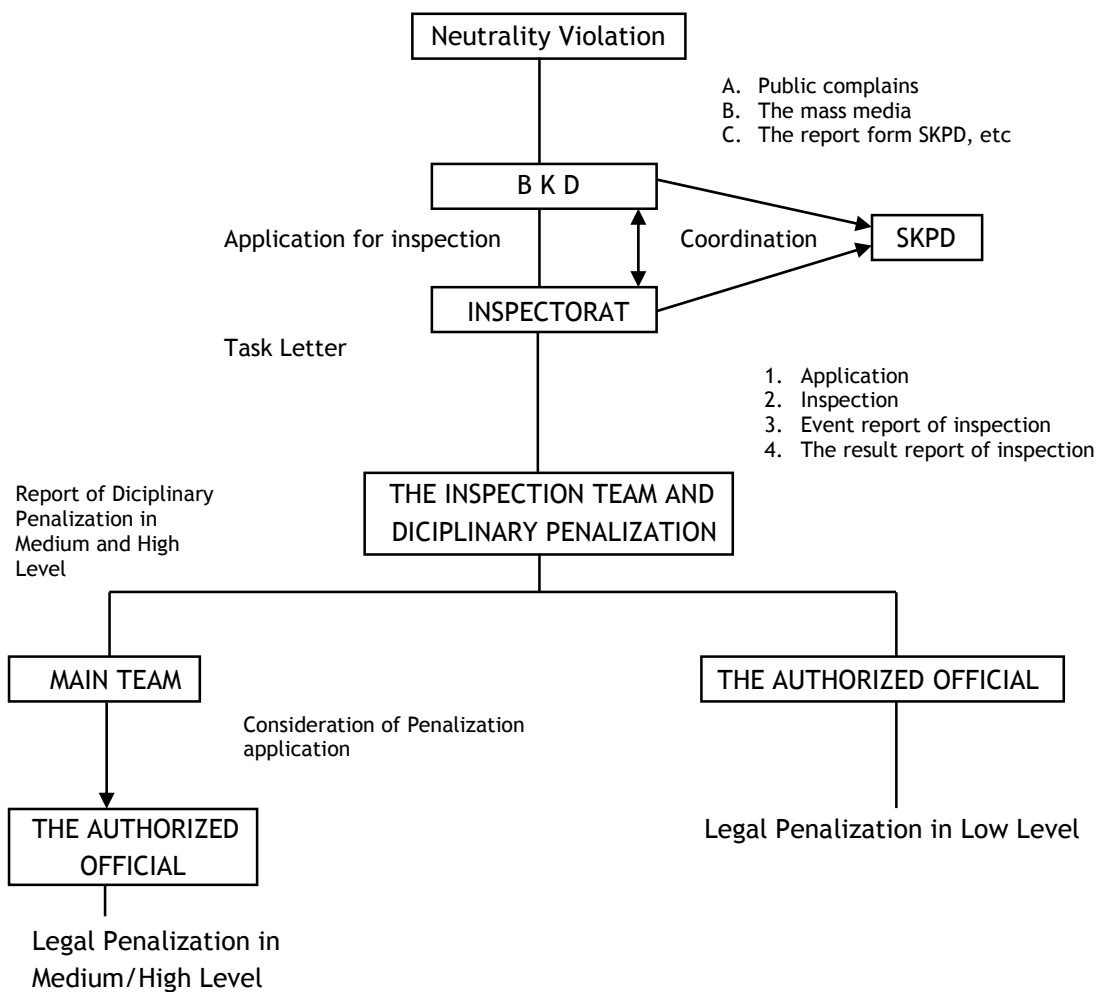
Neutrality Violation

A. Public complains
B. The mass media
C. The report form SKPD, etc

B K D

Application for inspection

Coordination

SKPD

INSPECTORAT

Task Letter

1. Application
2. Inspection
3. Event report of inspection
4. The result report of inspection

Report of Diciplinary Penalization in Medium and High Level

THE INSPECTION TEAM AND DICIPLINARY PENALIZATION

MAIN TEAM

THE AUTHORIZED OFFICIAL

Consideration of Penalization application

THE AUTHORIZED OFFICIAL

Legal Penalization in Low Level

Legal Penalization in Medium/High Level